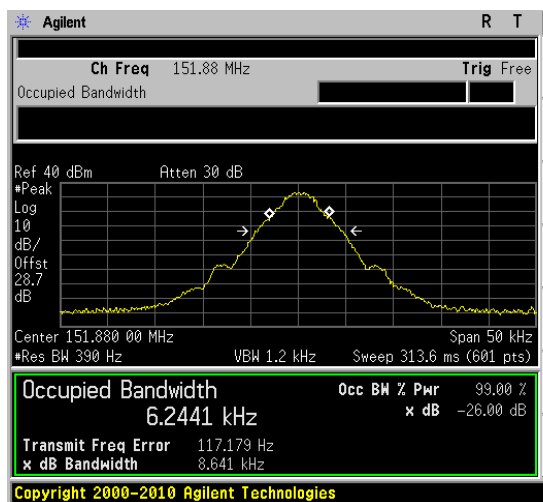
Agilent R T

Ch Freq 151.88 MHz Trig Free

Occupied Bandwidth

Ref 40 dBm Atten 30 dB

#Peak
Log
10
dB/
Offst
28.7
dB

Center 151.880 00 MHz Span 50 kHz
#Res BW 390 Hz VBW 1.2 kHz Sweep 313.6 ms (601 pts)

Occupied Bandwidth
6.2441 kHz

Occ BW % Pwr 99.00 %
x dB -26.00 dB

Transmit Freq Error 117.179 Hz
x dB Bandwidth 8.641 kHz

Copyright 2000-2010 Agilent Technologies